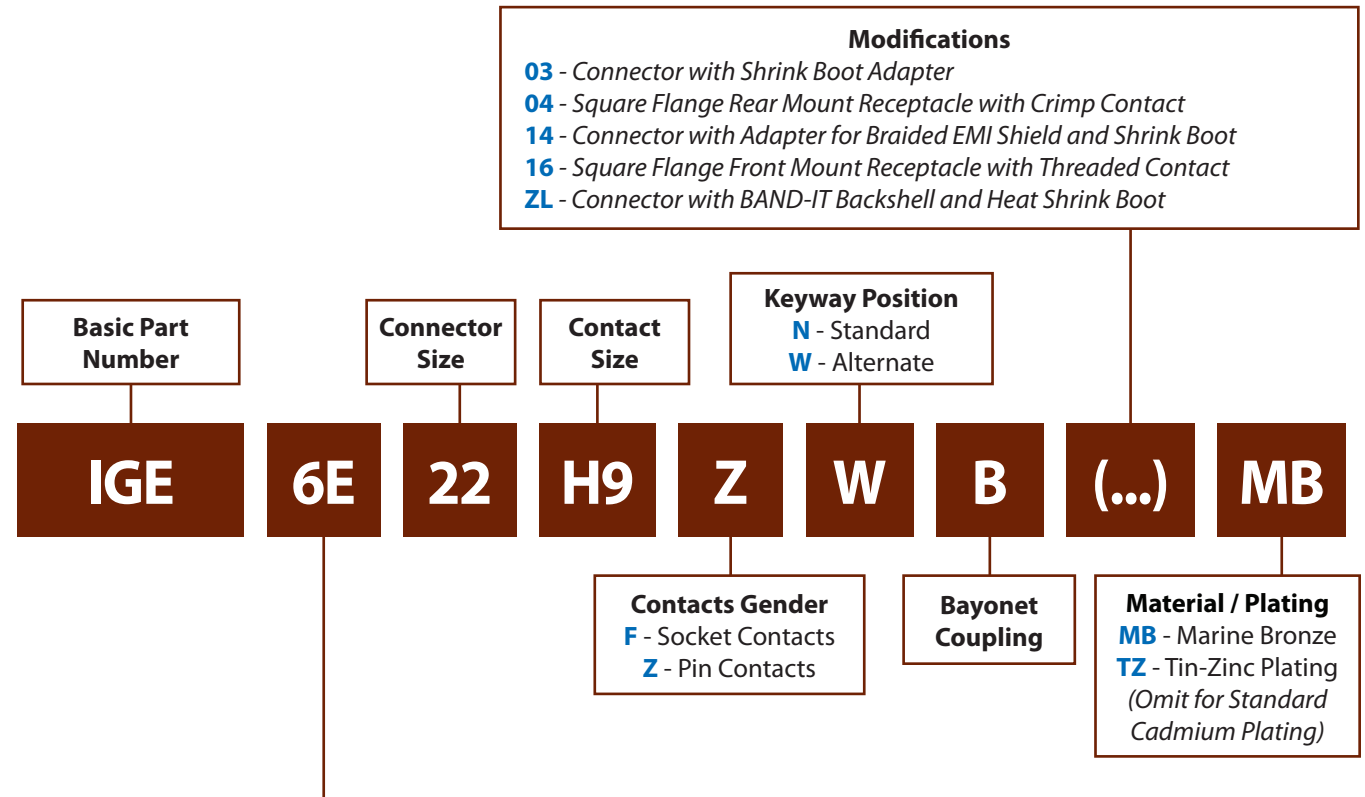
Modifications
03 - Connector with Shrink Boot Adapter
04 - Square Flange Rear Mount Receptacle with Crimp Contact
14 - Connector with Adapter for Braided EMI Shield and Shrink Boot
16 - Square Flange Front Mount Receptacle with Threaded Contact
ZL - Connector with BAND-IT Backshell and Heat Shrink Boot

Basic Part Number

Connector Size

Contact Size

Keyway Position
N - Standard
W - Alternate

IGE

6E

22

H9

Z

W

B

(...)

MB

Contacts Gender
F - Socket Contacts
Z - Pin Contacts

Bayonet Coupling

Material / Plating
MB - Marine Bronze
TZ - Tin-Zinc Plating
(Omit for Standard Cadmium Plating)